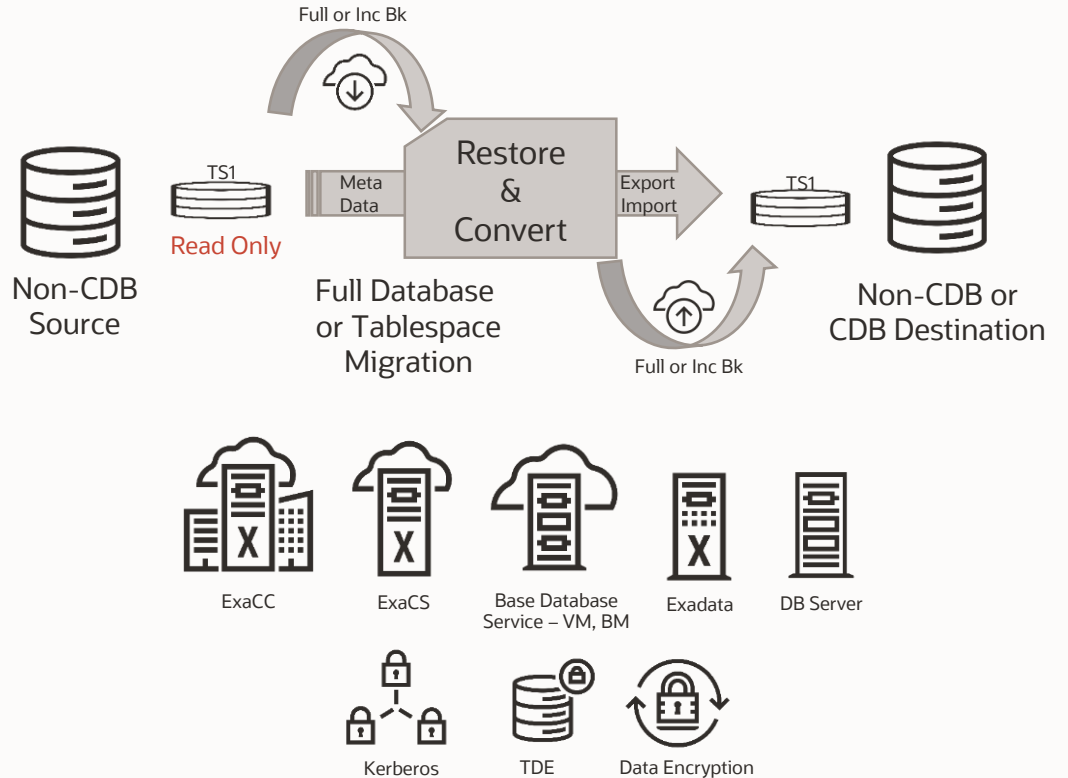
Full or Inc Bk

Restore & Convert

TS1

Meta Data

Export Import

TS1

Read Only

Non-CDB Source

Full Database or Tablespace Migration

Non-CDB or CDB Destination

Full or Inc Bk

ExaCC

ExaCS

Base Database Service – VM, BM

Exadata

DB Server

Kerberos

TDE

Data Encryption